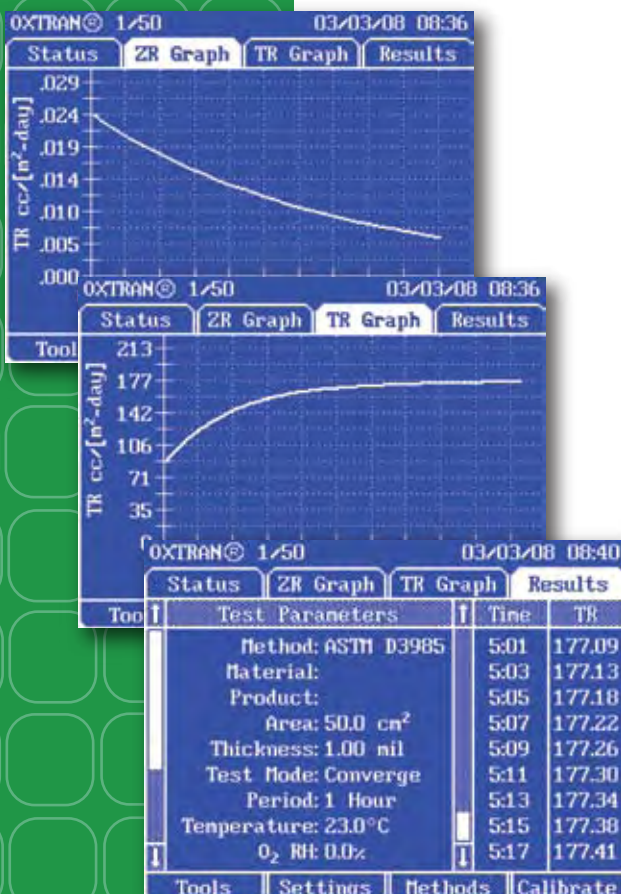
OXTRAN® 1/50 03/03/08 08:36

Status | ZR Graph | TR Graph | Results

TR cc/[m²-day]

.029
.024
.019
.014
.010
.005
.000

Tool

OXTRAN® 1/50 03/03/08 08:36

Status | ZR Graph | TR Graph | Results

TR cc/[m²-day]

213
177
142
106
71
35

Too

OXTRAN® 1/50 03/03/08 08:40

Status | ZR Graph | TR Graph | Results

Test Parameters

Method: ASTM D3985
Material:
Product:
Area: 50.0 cm²
Thickness: 1.00 mil
Test Mode: Converge
Period: 1 Hour
Temperature: 23.0°C
$O_2$ RH: 0.0%

| Time | TR |
|---|---|
| 5:01 | 177.09 |
| 5:03 | 177.13 |
| 5:05 | 177.18 |
| 5:07 | 177.22 |
| 5:09 | 177.26 |
| 5:11 | 177.30 |
| 5:13 | 177.34 |
| 5:15 | 177.38 |
| 5:17 | 177.41 |

Tools | Settings | Methods | Calibrate